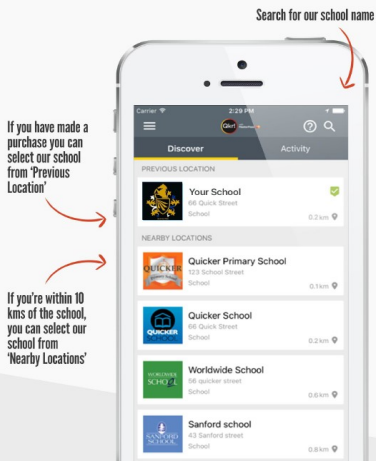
Search for our school name

If you have made a purchase you can select our school from 'Previous Location'

If you're within 10 kms of the school, you can select our school from 'Nearby Locations'

Carrier
2:29 PM

Discover
Activity

PREVIOUS LOCATION

Your School
66 Quick Street
School
0.2 km

NEARBY LOCATIONS

QUICKER
Quicker Primary School
123 School Street
School
0.1 km

QUICKER SCHOOL
Quicker School
66 Quick Street
School
0.2 km

WORLDWIDE SCHOOL
Worldwide School
56 quicker street
School
0.6 km

SANFORD SCHOOL
Sanford school
43 Sanford street
School
0.8 km